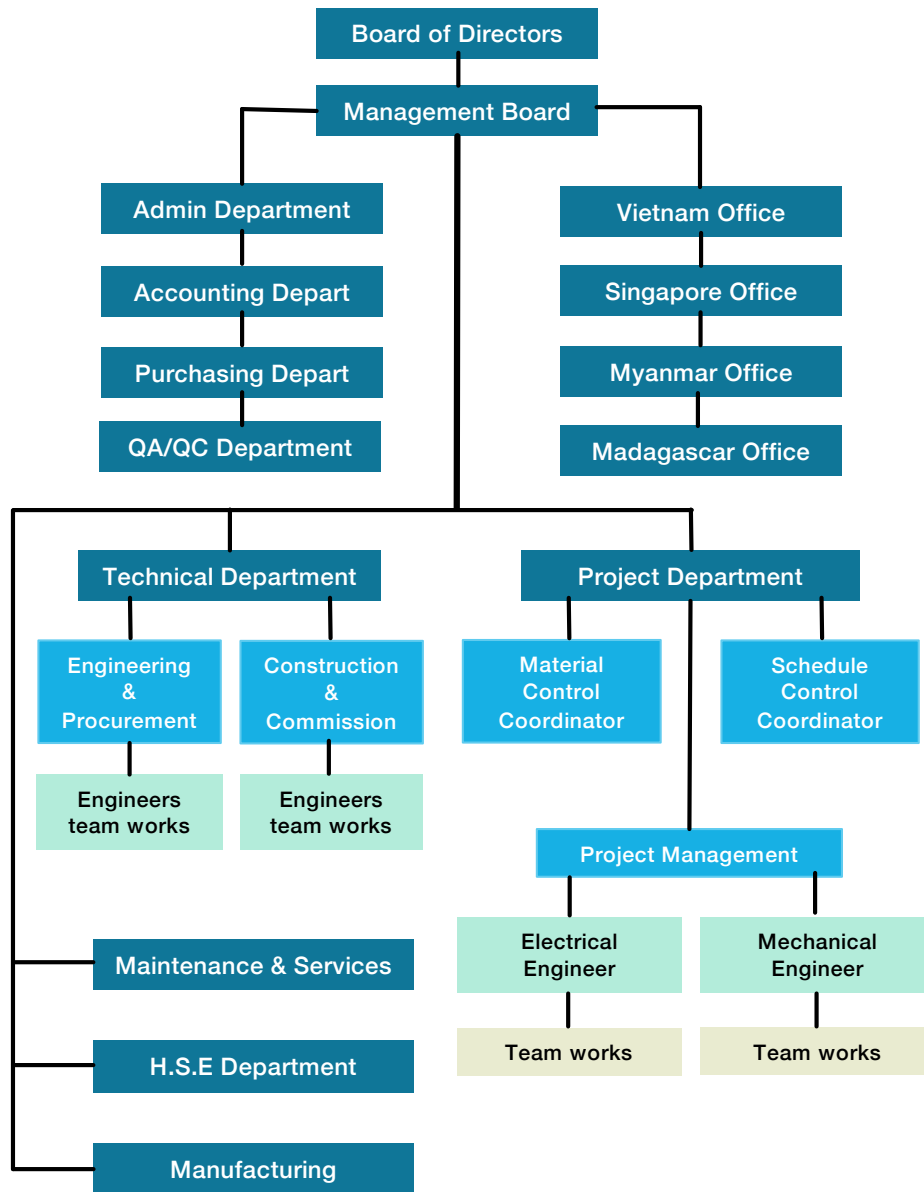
Board of Directors

Management Board

Admin Department

Accounting Depart

Purchasing Depart

QA/QC Department

Vietnam Office

Singapore Office

Myanmar Office

Madagascar Office

Technical Department

Engineering & Procurement

Engineers team works

Construction & Commission

Engineers team works

Project Department

Material Control Coordinator

Schedule Control Coordinator

Project Management

Electrical Engineer

Team works

Mechanical Engineer

Team works

Maintenance & Services

H.S.E Department

Manufacturing